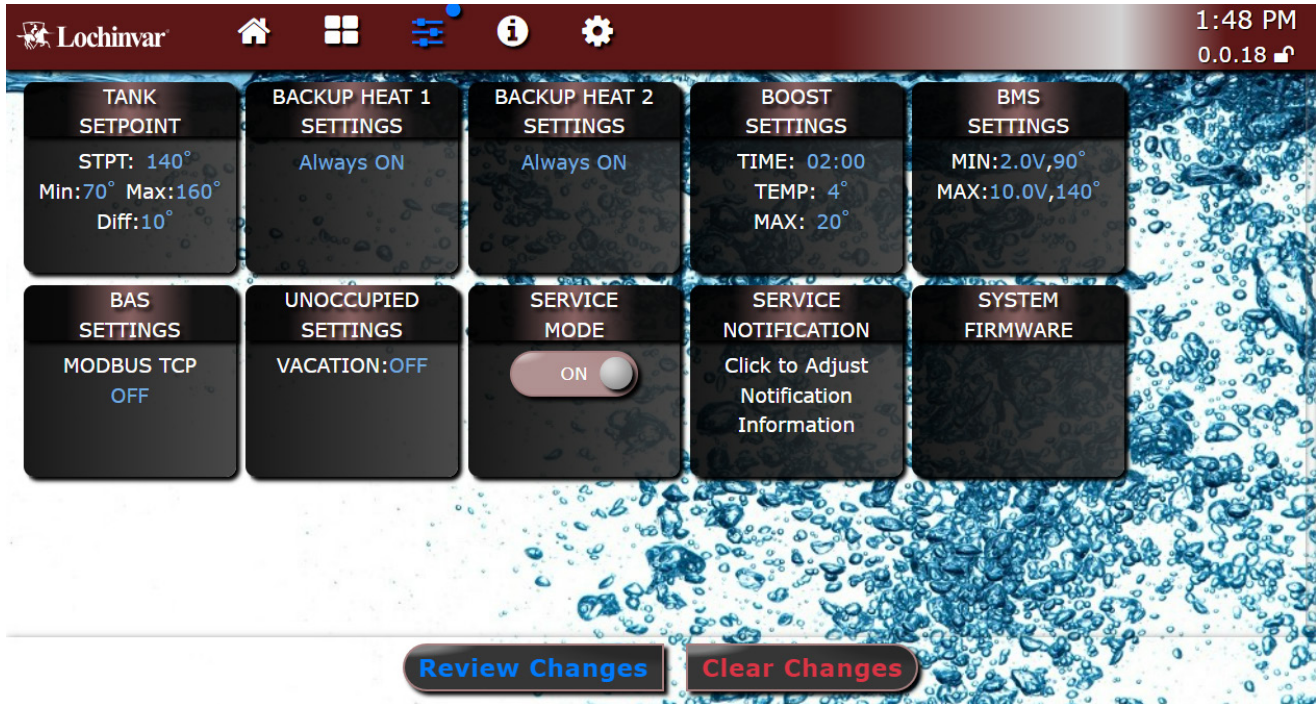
Lochinvar

1:48 PM
0.0.18

TANK SETPOINT
STPT: 140°
Min:70° Max:160°
Diff:10°

BACKUP HEAT 1 SETTINGS
Always ON

BACKUP HEAT 2 SETTINGS
Always ON

BOOST SETTINGS
TIME: 02:00
TEMP: 4°
MAX: 20°

BMS SETTINGS
MIN:2.0V,90°
MAX:10.0V,140°

BAS SETTINGS
MODBUS TCP
OFF

UNOCCUPIED SETTINGS
VACATION:OFF

SERVICE MODE
ON

SERVICE NOTIFICATION
Click to Adjust Notification Information

SYSTEM FIRMWARE

Review Changes
Clear Changes